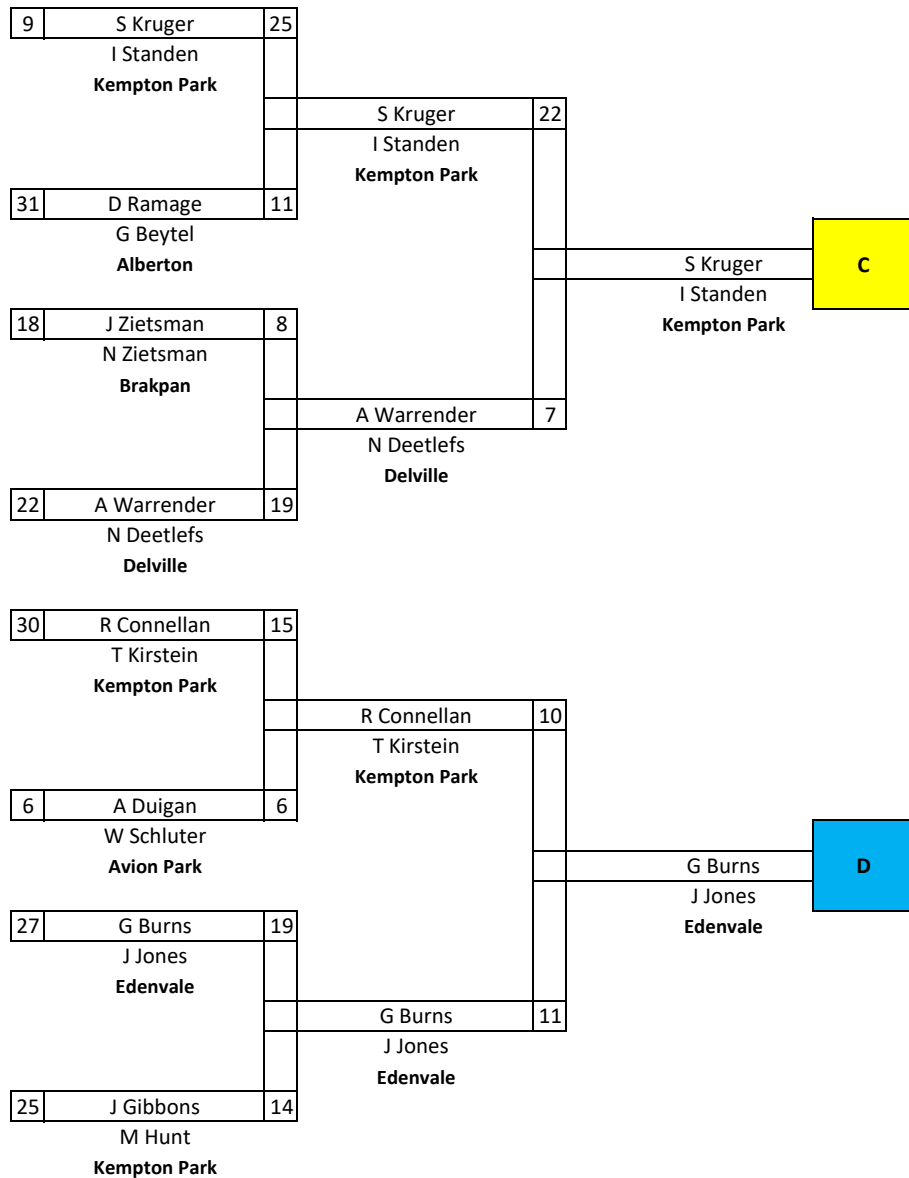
9 S Kruger 25
I Standen
Kempton Park

S Kruger 22
I Standen
Kempton Park

31 D Ramage 11
G Beytel
Alberton

S Kruger
I Standen
Kempton Park

C

18 J Zietsman 8
N Zietsman
Brakpan

A Warrender 7
N Deetlefs
Delville

22 A Warrender 19
N Deetlefs
Delville

30 R Connellan 15
T Kirstein
Kempton Park

R Connellan 10
T Kirstein
Kempton Park

6 A Duigan 6
W Schluter
Avion Park

G Burns
J Jones
Edenvale

D

27 G Burns 19
J Jones
Edenvale

G Burns 11
J Jones
Edenvale

25 J Gibbons 14
M Hunt
Kempton Park